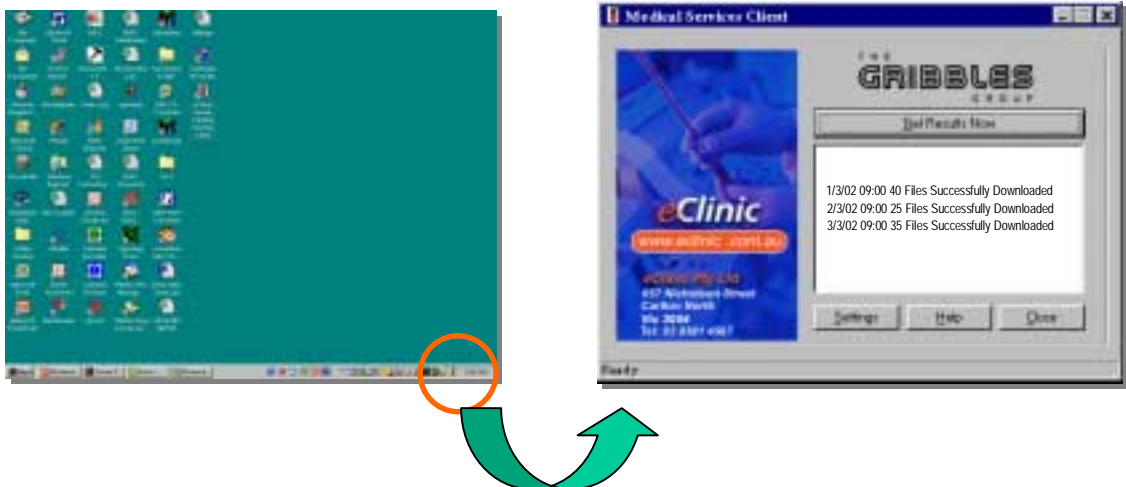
Medical Services Client

THE
GRIBBLES
GROUP

Get Results Now

1/3/02 09:00 40 Files Successfully Downloaded
2/3/02 09:00 25 Files Successfully Downloaded
3/3/02 09:00 35 Files Successfully Downloaded

eClinic
www.eclinic.com.au

eClinic Pty Ltd
457 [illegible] Street
Carlton North
Vic 3054
Tel: 03 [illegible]

Settings
Help
Close

Ready